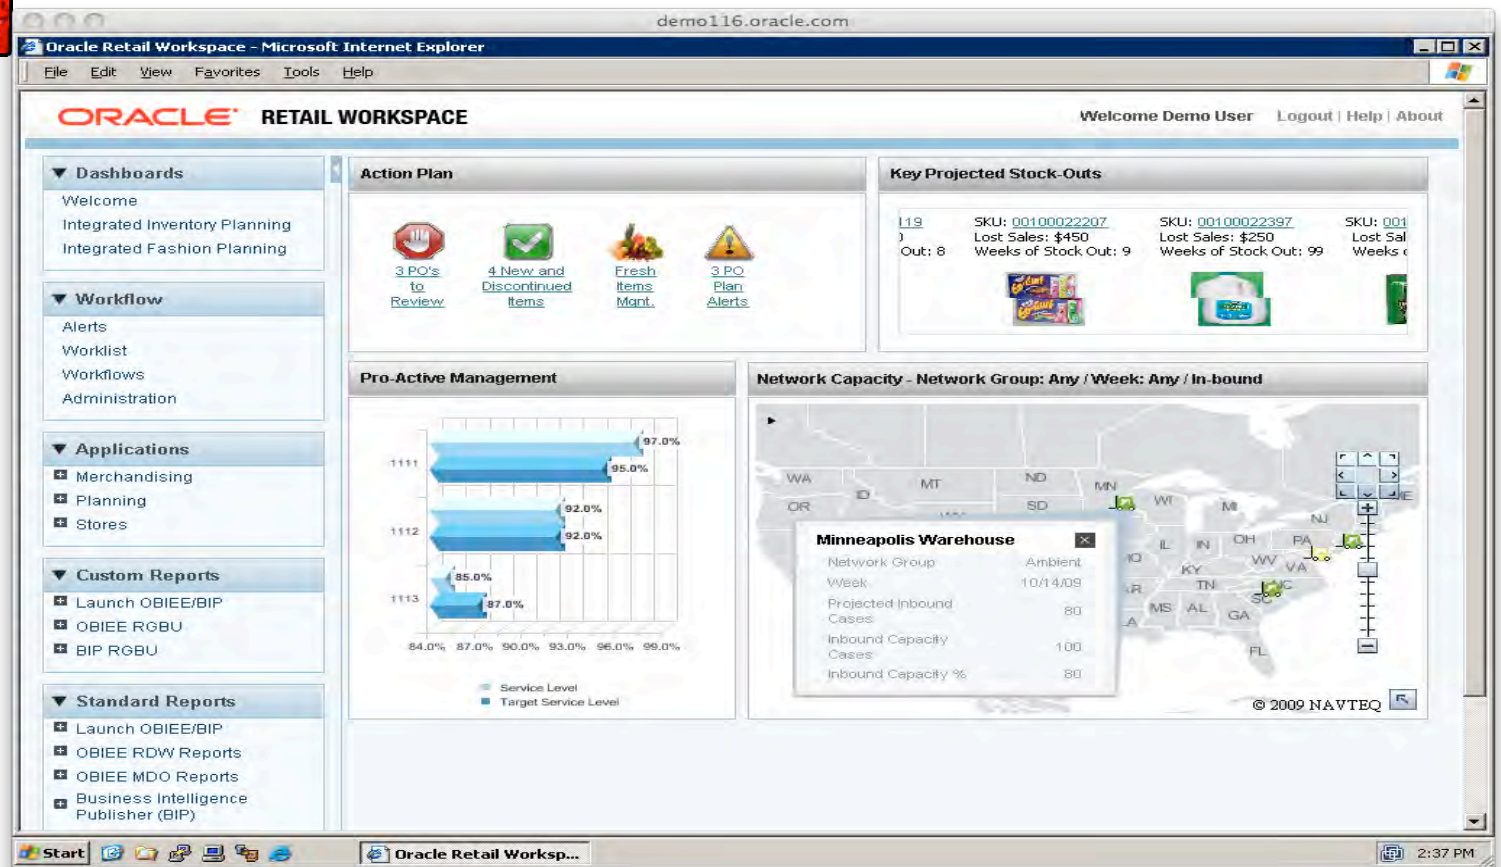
demo116.oracle.com

Oracle Retail Workspace - Microsoft Internet Explorer

File Edit View Favorites Tools Help

ORACLE RETAIL WORKSPACE

Welcome Demo User Logout | Help | About

Dashboards
Welcome
Integrated Inventory Planning
Integrated Fashion Planning

Workflow
Alerts
Worklist
Workflows
Administration

Applications
Merchandising
Planning
Stores

Custom Reports
Launch OBIEE/BIP
OBIEE RGBU
BIP RGBU

Standard Reports
Launch OBIEE/BIP
OBIEE RDW Reports
OBIEE MDO Reports
Business Intelligence Publisher (BIP)

Action Plan

3 PO's to Review
4 New and Discontinued Items
Fresh Items Mgmt.
3 PO Plan Alerts

Key Projected Stock-Outs

119
Out: 8

SKU: 00100022207
Lost Sales: $450
Weeks of Stock Out: 9

SKU: 00100022397
Lost Sales: $250
Weeks of Stock Out: 99

SKU: 001
Lost Sal
Weeks

Pro-Active Management

1111 97.0% 95.0%
1112 92.0% 92.0%
1113 85.0% 87.0%

84.0% 87.0% 90.0% 93.0% 96.0% 99.0%

Service Level
Target Service Level

Network Capacity - Network Group: Any / Week: Any / In-bound

WA MT ND MN OR ID SD WI MI NJ IL IN OH PA WV VA KY TN NC SC MS AL GA FL AR LA

Minneapolis Warehouse
Network Group Ambient
Week 10/14/09
Projected Inbound Cases 80
Inbound Capacity Cases 100
Inbound Capacity % 80

© 2009 NAVTEQ

Start Oracle Retail Worksp... 2:37 PM